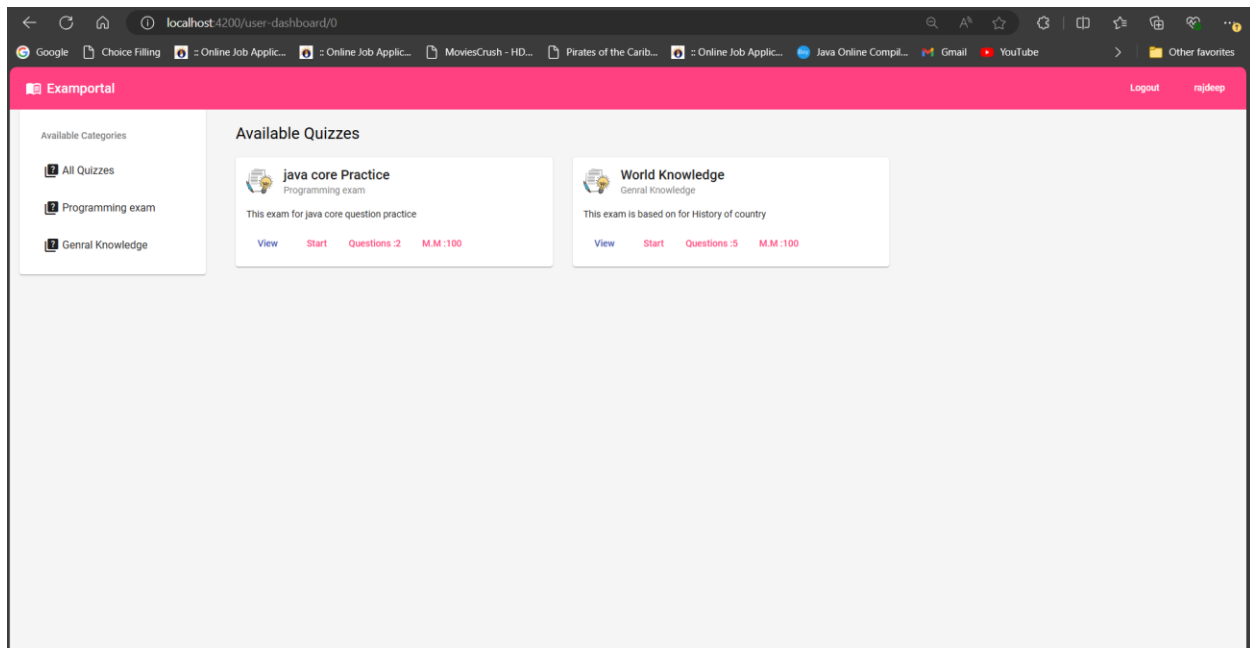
localhost:4200/user-dashboard/0

Google Choice Filling :: Online Job Applic... :: Online Job Applic... MoviesCrush - HD... Pirates of the Carib... :: Online Job Applic... Java Online Compil... Gmail YouTube Other favorites

Examportal

Logout rajdeep

Available Categories

All Quizzes

Programming exam

Genral Knowledge

Available Quizzes

java core Practice
Programming exam

This exam for java core question practice

View Start Questions :2 M.M :100

World Knowledge
Genral Knowledge

This exam is based on for History of country

View Start Questions :5 M.M :100